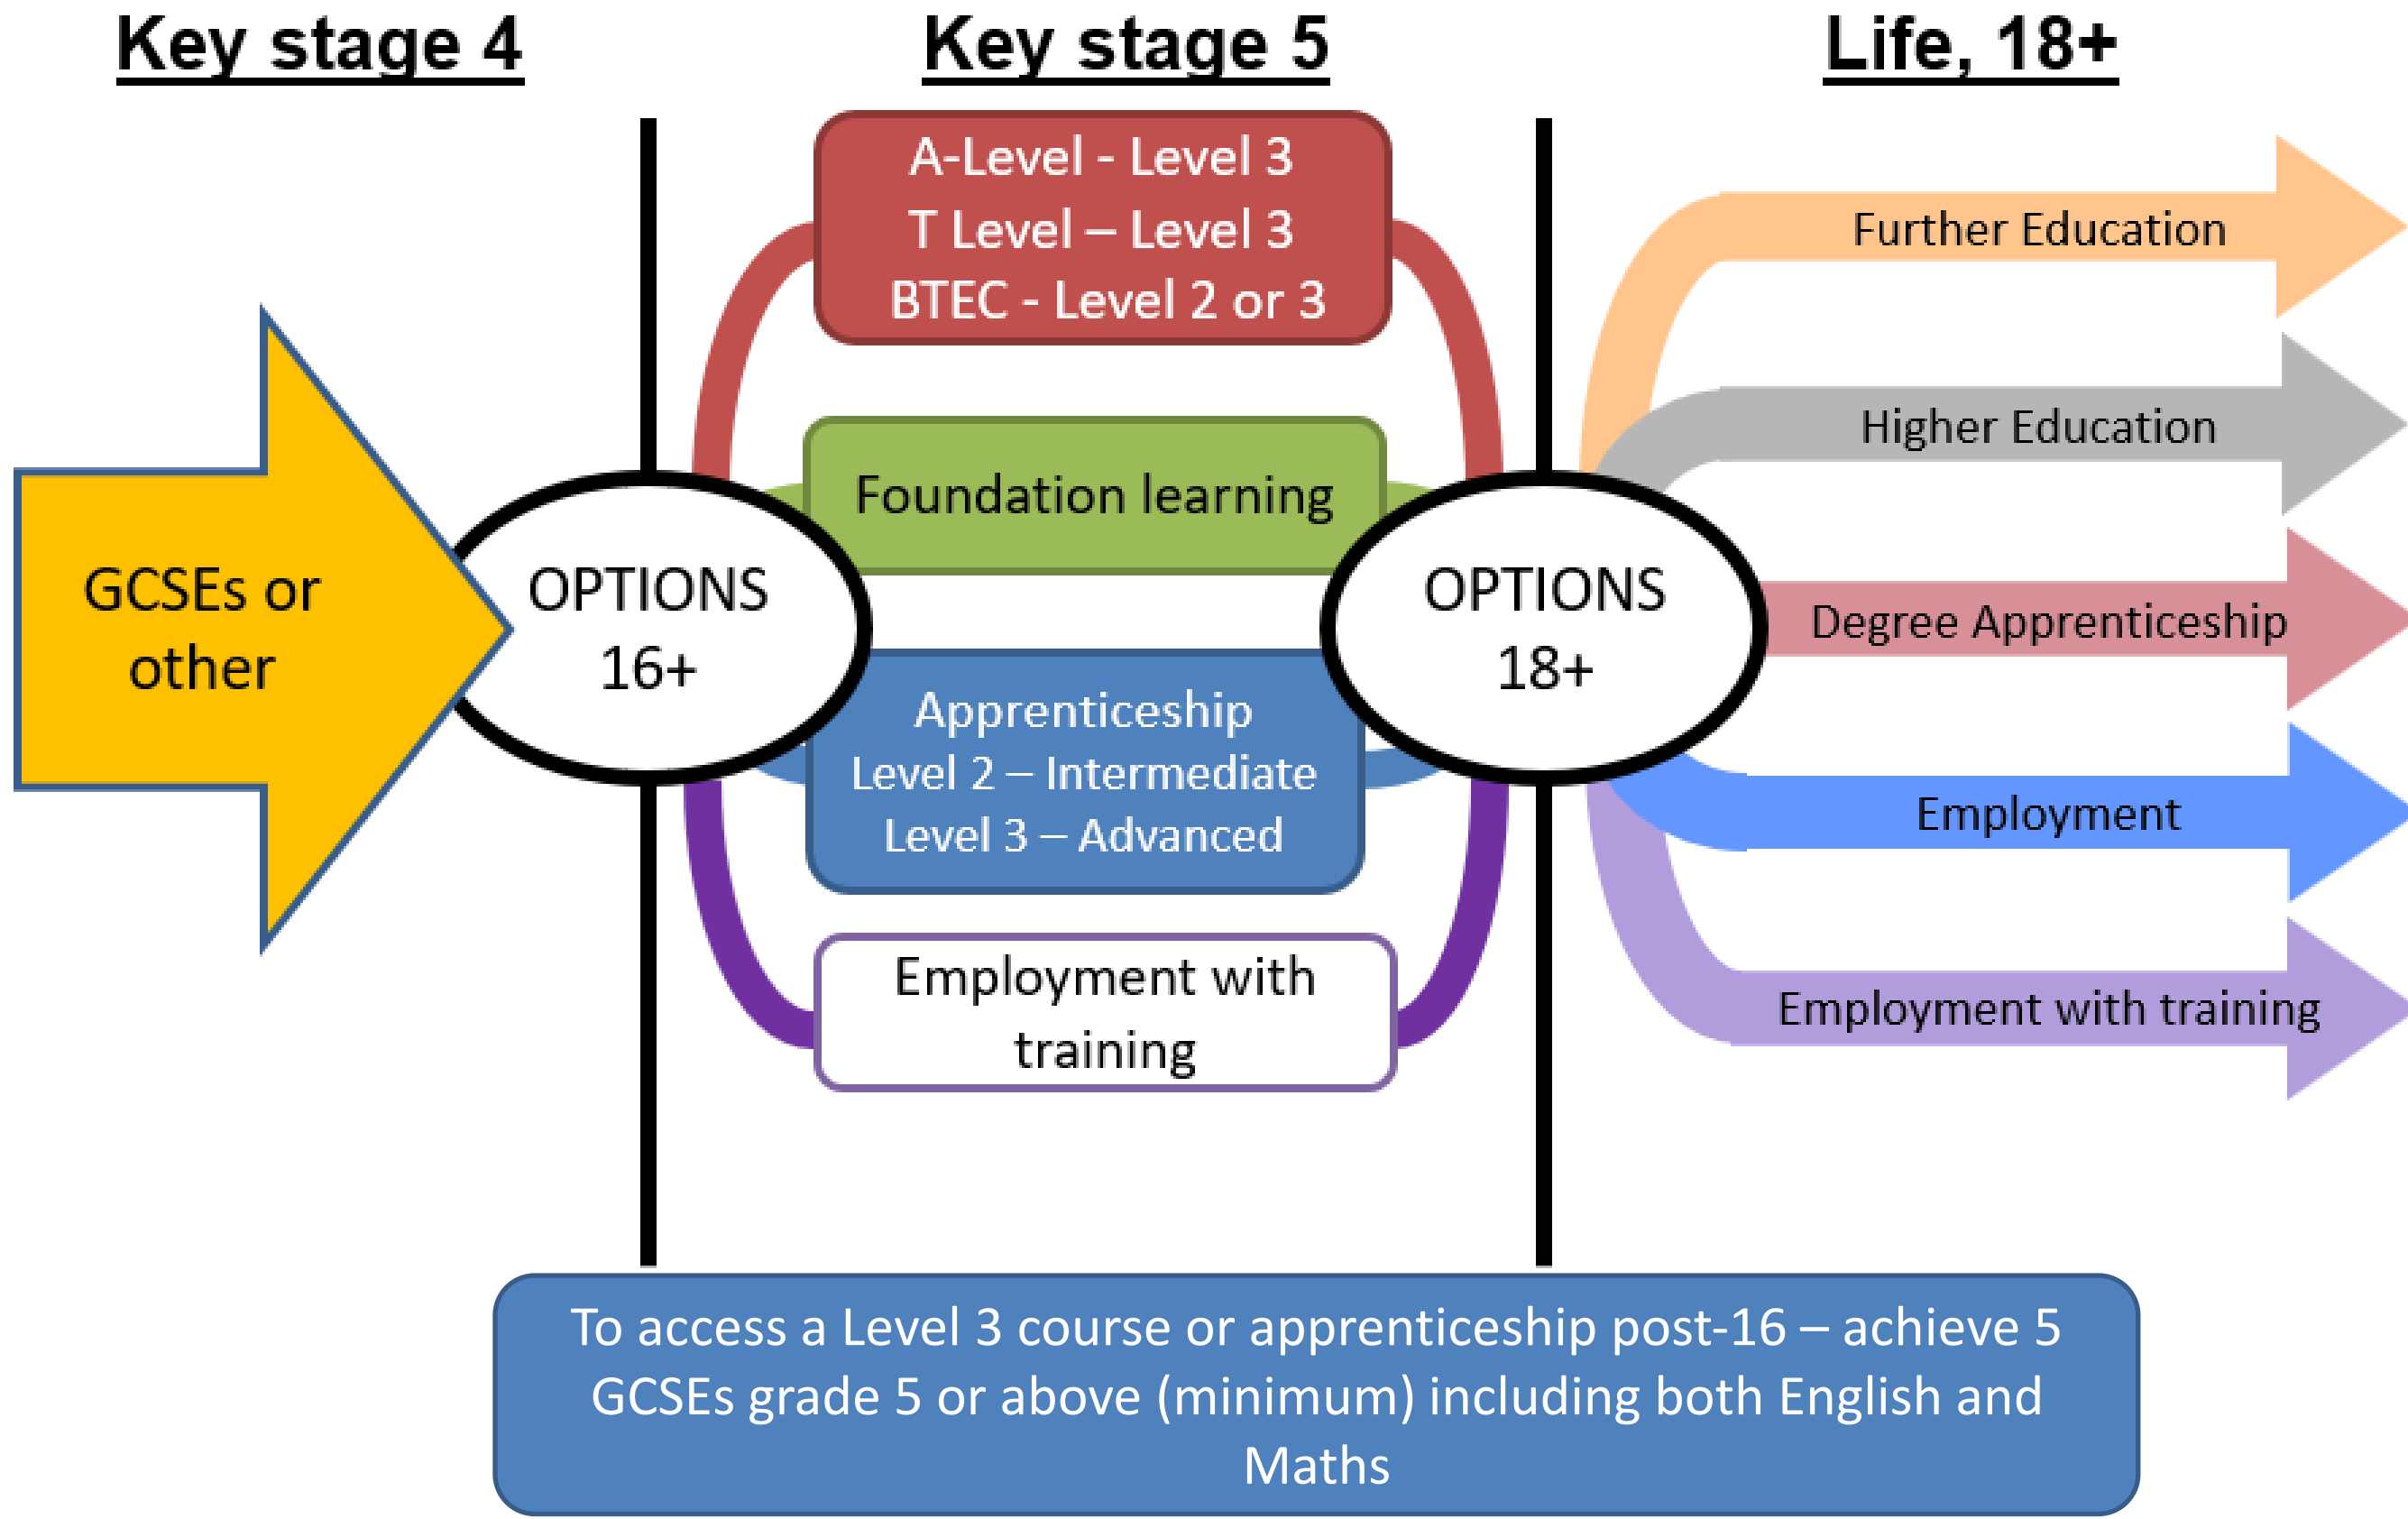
Key stage 4

Key stage 5

Life, 18+

GCSEs or other

OPTIONS 16+

A-Level - Level 3
T Level – Level 3
BTEC - Level 2 or 3

Foundation learning

Apprenticeship
Level 2 – Intermediate
Level 3 – Advanced

Employment with training

OPTIONS 18+

Further Education

Higher Education

Degree Apprenticeship

Employment

Employment with training

To access a Level 3 course or apprenticeship post-16 – achieve 5 GCSEs grade 5 or above (minimum) including both English and Maths